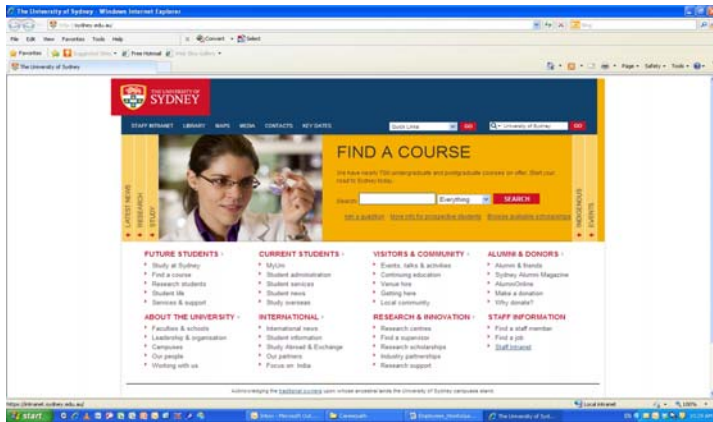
The University of Sydney - Windows Internet Explorer

http://sydney.edu.au

File Edit View Favorites Tools Help

Convert Select

Favorites Suggested Sites Free Hotmail Web Slice Gallery

The University of Sydney

Page Safety Tools

THE UNIVERSITY OF SYDNEY

STAFF INTRANET LIBRARY MAPS MEDIA CONTACTS KEY DATES

Quick Links GO University of Sydney GO

LATEST NEWS RESEARCH STUDY

FIND A COURSE

We have nearly 700 undergraduate and postgraduate courses on offer. Start your road to Sydney today.

Search Everything SEARCH

Ask a question More info for prospective students Browse available scholarships

INDIGENOUS EVENTS

FUTURE STUDENTS
Study at Sydney
Find a course
Research students
Student life
Services & support

CURRENT STUDENTS
MyUni
Student administration
Student services
Student news
Study overseas

VISITORS & COMMUNITY
Events, talks & activities
Continuing education
Venue hire
Getting here
Local community

ALUMNI & DONORS
Alumni & friends
Sydney Alumni Magazine
AlumniOnline
Make a donation
Why donate?

ABOUT THE UNIVERSITY
Faculties & schools
Leadership & organisation
Campuses
Our people
Working with us

INTERNATIONAL
International news
Student information
Study Abroad & Exchange
Our partners
Focus on: India

RESEARCH & INNOVATION
Research centres
Find a supervisor
Research scholarships
Industry partnerships
Research support

STAFF INFORMATION
Find a staff member
Find a job
Staff intranet

Acknowledging the traditional owners upon whose ancestral lands the University of Sydney campuses stand.

https://intranet.sydney.edu.au

Local intranet 100%

start

Inbox - Microsoft Out... Coursepath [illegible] The University of Syd...